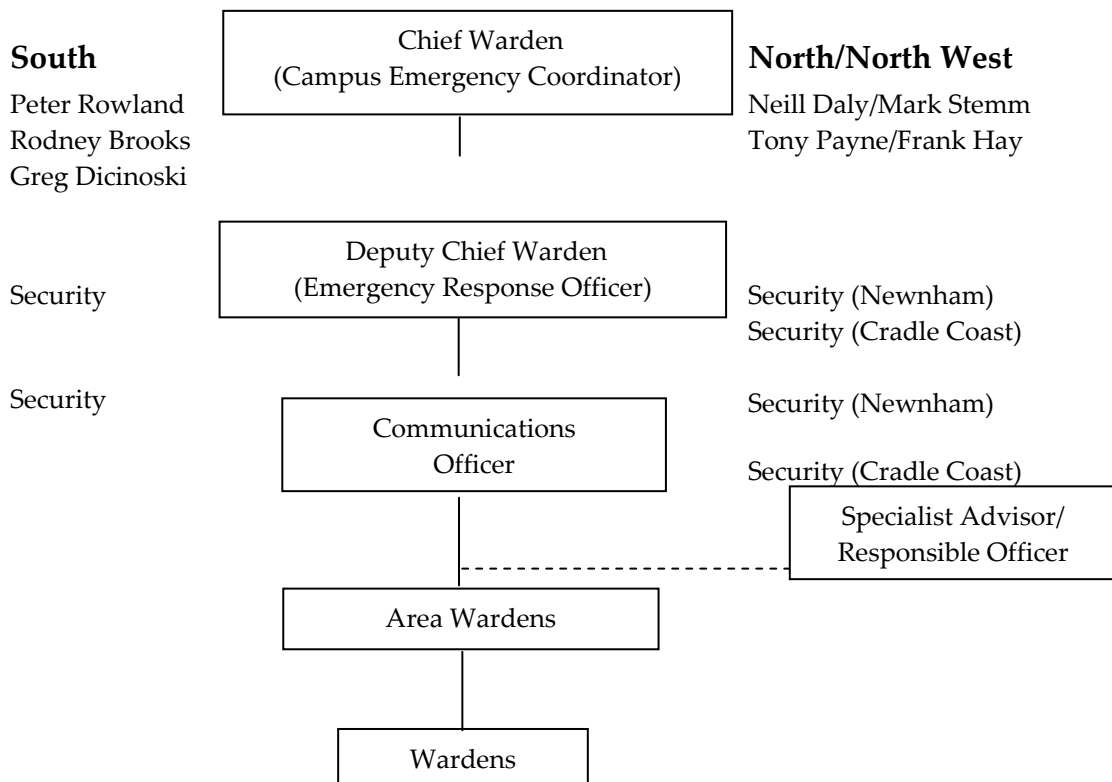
South

Peter Rowland
Rodney Brooks
Greg Dicinoski

Chief Warden
(Campus Emergency Coordinator)

North/North West

Neill Daly/Mark Stemm
Tony Payne/Frank Hay

Security

Deputy Chief Warden
(Emergency Response Officer)

Security (Newnham)
Security (Cradle Coast)

Security

Communications
Officer

Security (Newnham)

Security (Cradle Coast)

Specialist Advisor/
Responsible Officer

Area Wardens

Wardens